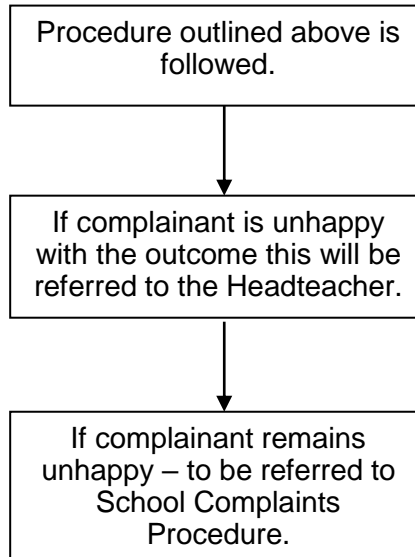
Procedure outlined above is followed.

If complainant is unhappy with the outcome this will be referred to the Headteacher.

If complainant remains unhappy – to be referred to School Complaints Procedure.